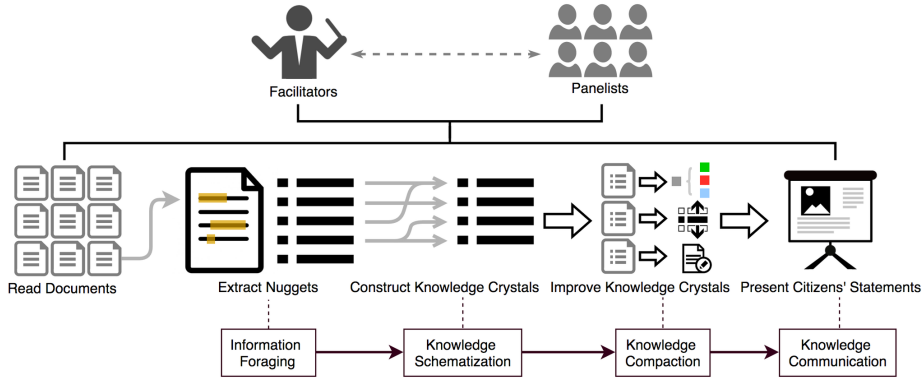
Facilitators

Panelists

Read Documents

Extract Nuggets

Construct Knowledge Crystals

Improve Knowledge Crystals

Present Citizens' Statements

Information Foraging

Knowledge Schematization

Knowledge Compaction

Knowledge Communication